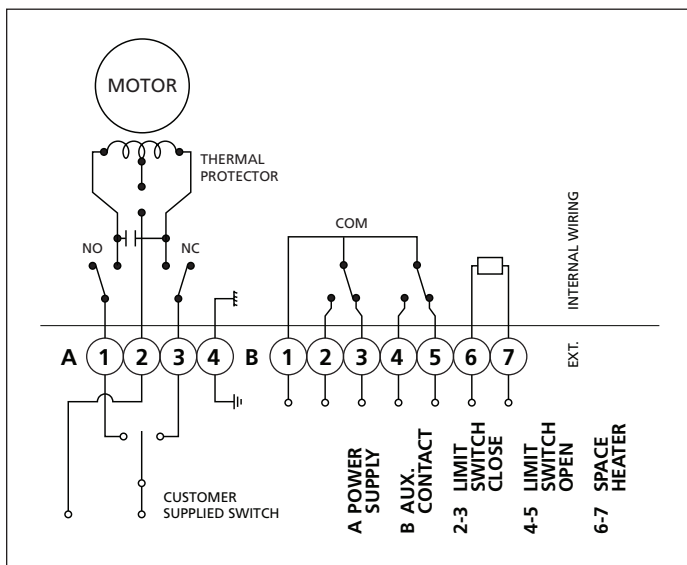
MOTOR

THERMAL PROTECTOR

NO

NC

COM

INTERNAL WIRING

EXT.

A 1 2 3 4 B 1 2 3 4 5 6 7

CUSTOMER SUPPLIED SWITCH

A POWER SUPPLY

B AUX. CONTACT

2-3 LIMIT SWITCH CLOSE

4-5 LIMIT SWITCH OPEN

6-7 SPACE HEATER